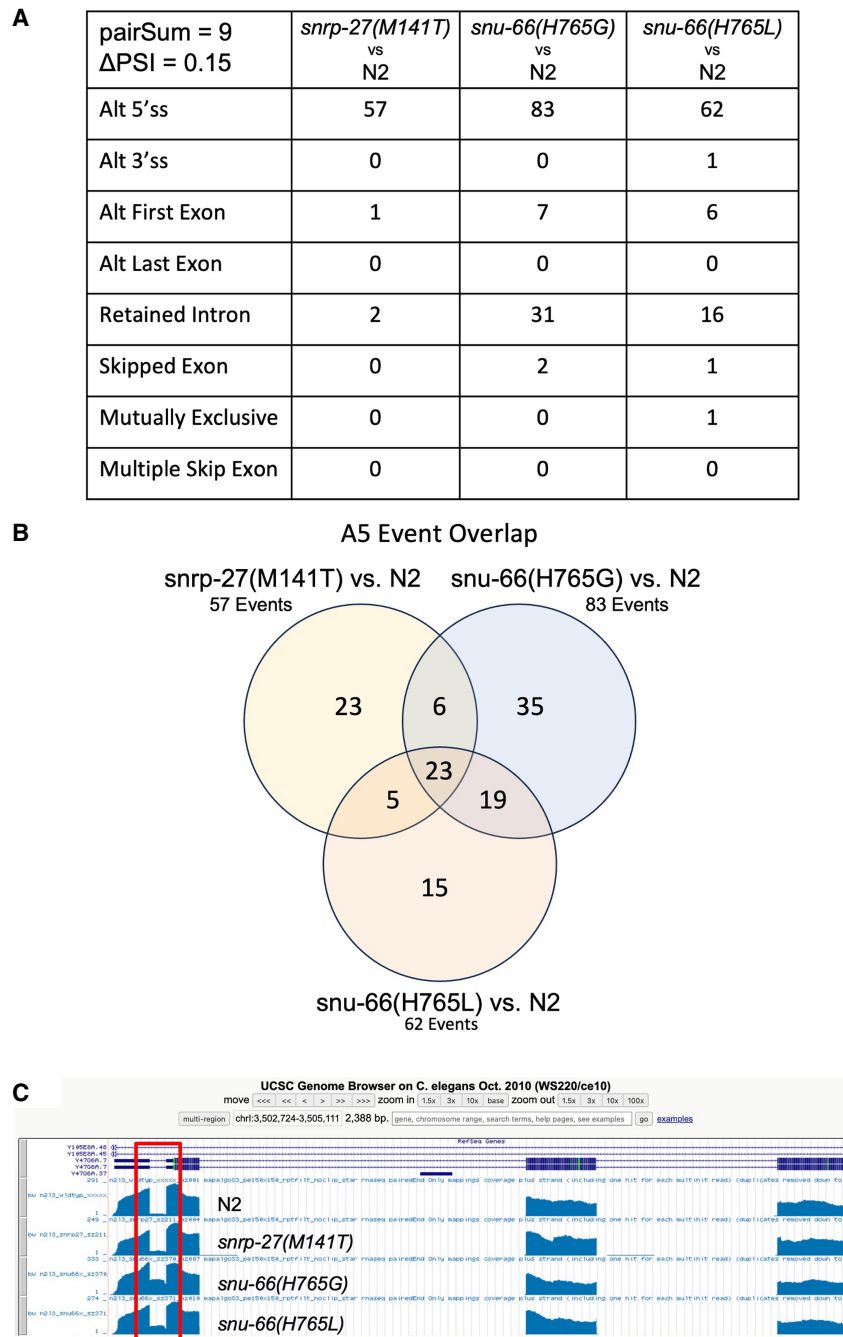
A

| pairSum = 9 ΔPSI = 0.15 | snrp-27(M141T) vs N2 | snu-66(H765G) vs N2 | snu-66(H765L) vs N2 |
|---|---|---|---|
| Alt 5'ss | 57 | 83 | 62 |
| Alt 3'ss | 0 | 0 | 1 |
| Alt First Exon | 1 | 7 | 6 |
| Alt Last Exon | 0 | 0 | 0 |
| Retained Intron | 2 | 31 | 16 |
| Skipped Exon | 0 | 2 | 1 |
| Mutually Exclusive | 0 | 0 | 1 |
| Multiple Skip Exon | 0 | 0 | 0 |

B

A5 Event Overlap

snrp-27(M141T) vs. N2
57 Events

snu-66(H765G) vs. N2
83 Events

23
6
35
23
5
19
15

snu-66(H765L) vs. N2
62 Events

C

UCSC Genome Browser on C. elegans Oct. 2010 (WS220/ce10)

move <<< << < > >> >>> zoom in 1.5x 3x 10x base zoom out 1.5x 3x 10x 100x

multi-region chrI:3,502,724-3,505,111 2,388 bp. gene, chromosome range, search terms, help pages, see examples go examples

RefSeq Genes

Y105E8A.48
Y105E8A.45
Y47G6A.7
Y47G6A.7
Y47G6A.37

N2
snrp-27(M141T)
snu-66(H765G)
snu-66(H765L)

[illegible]